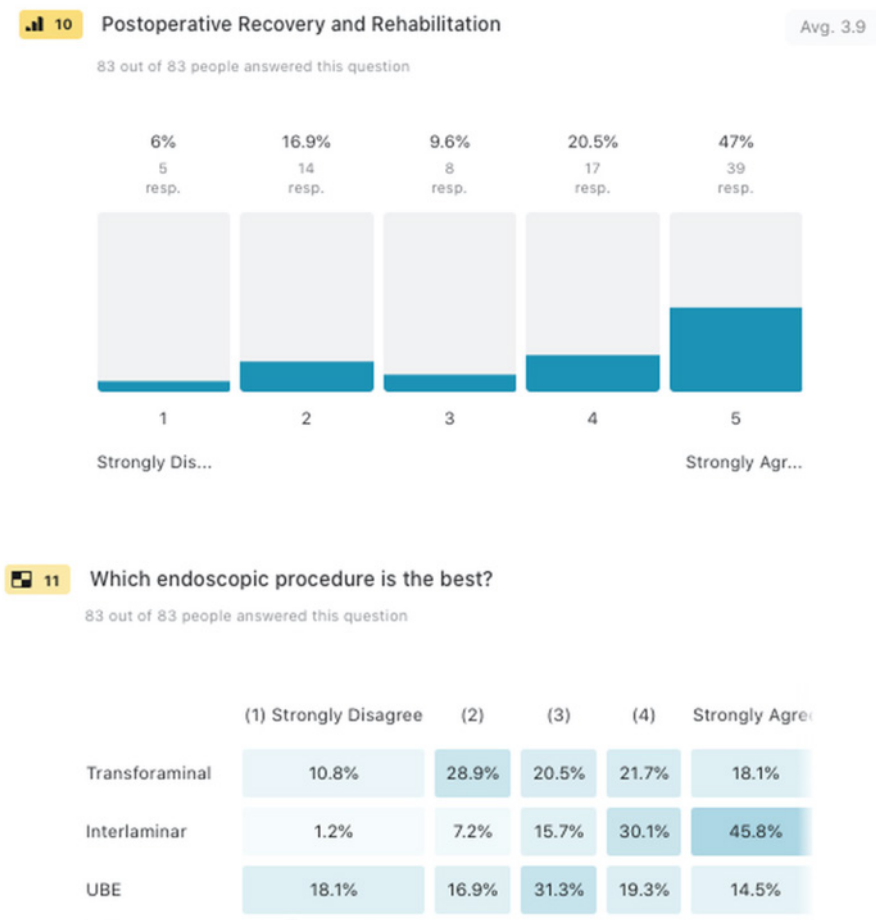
10 Postoperative Recovery and Rehabilitation

Avg. 3.9

83 out of 83 people answered this question

6%
5
resp.

16.9%
14
resp.

9.6%
8
resp.

20.5%
17
resp.

47%
39
resp.

1
2
3
4
5

Strongly Dis...

Strongly Agr...

11 Which endoscopic procedure is the best?

83 out of 83 people answered this question

| | (1) Strongly Disagree | (2) | (3) | (4) | Strongly Agre |
|---|---|---|---|---|---|
| Transforaminal | 10.8% | 28.9% | 20.5% | 21.7% | 18.1% |
| Interlaminar | 1.2% | 7.2% | 15.7% | 30.1% | 45.8% |
| UBE | 18.1% | 16.9% | 31.3% | 19.3% | 14.5% |